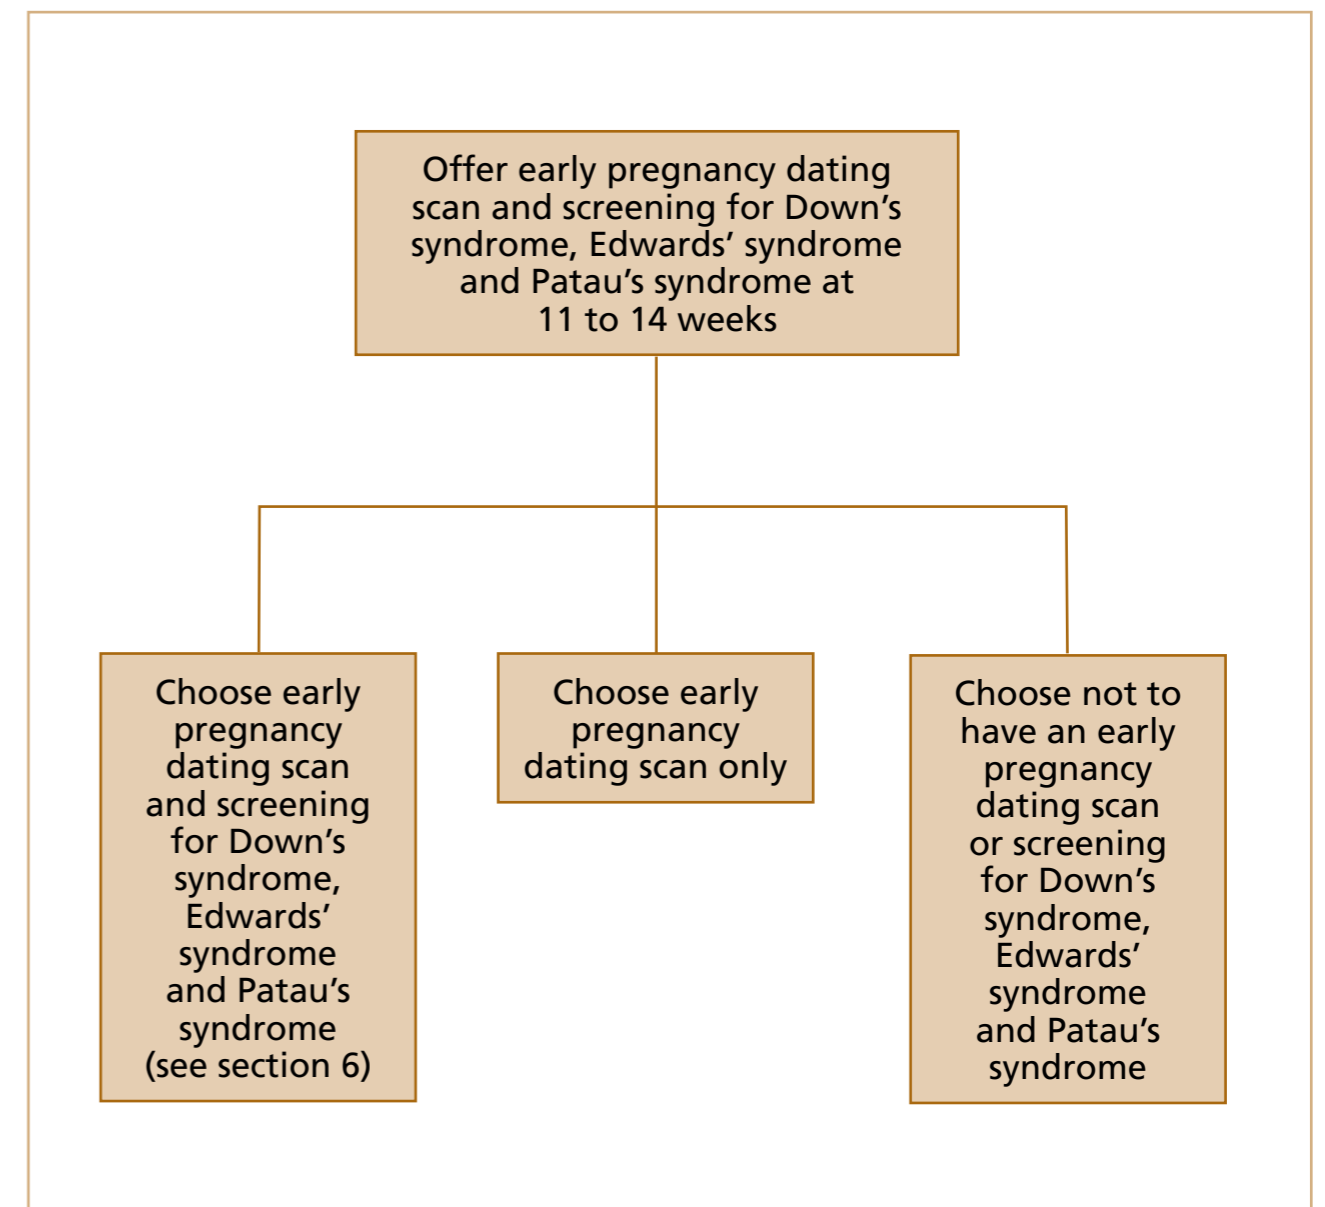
Offer early pregnancy dating scan and screening for Down’s syndrome, Edwards’ syndrome and Patau’s syndrome at 11 to 14 weeks

Choose early pregnancy dating scan and screening for Down’s syndrome, Edwards’ syndrome and Patau’s syndrome (see section 6)

Choose early pregnancy dating scan only

Choose not to have an early pregnancy dating scan or screening for Down’s syndrome, Edwards’ syndrome and Patau’s syndrome